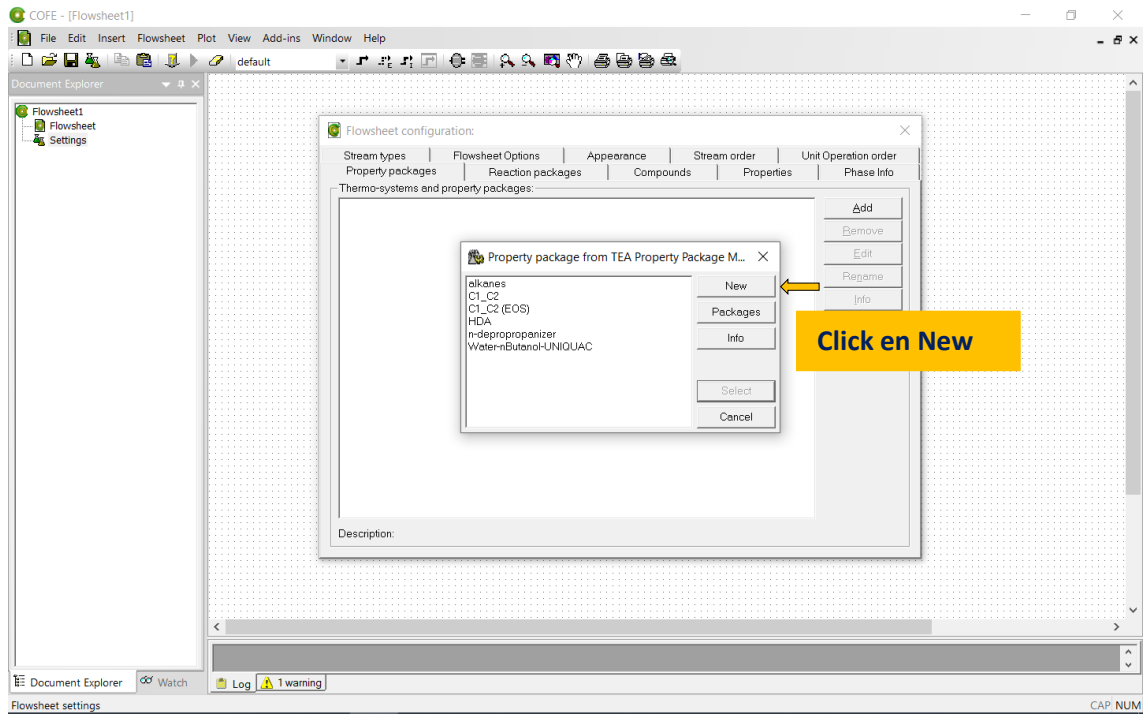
COFE - [Flowsheet1]

File Edit Insert Flowsheet Plot View Add-ins Window Help

default

Document Explorer

Flowsheet1
Flowsheet
Settings

Flowsheet configuration:

Stream types | Flowsheet Options | Appearance | Stream order | Unit Operation order
Property packages | Reaction packages | Compounds | Properties | Phase Info

Thermo-systems and property packages:

Add
Remove
Edit
Rename
Info

Property package from TEA Property Package M...

alkanes
C1_C2
C1_C2 (EOS)
HDA
n-depropropanizer
Water-nButanol-UNIQUAC

New
Packages
Info
Select
Cancel

Click en New

Description:

Document Explorer
Watch
Log
1 warning

Flowsheet settings
CAP NUM